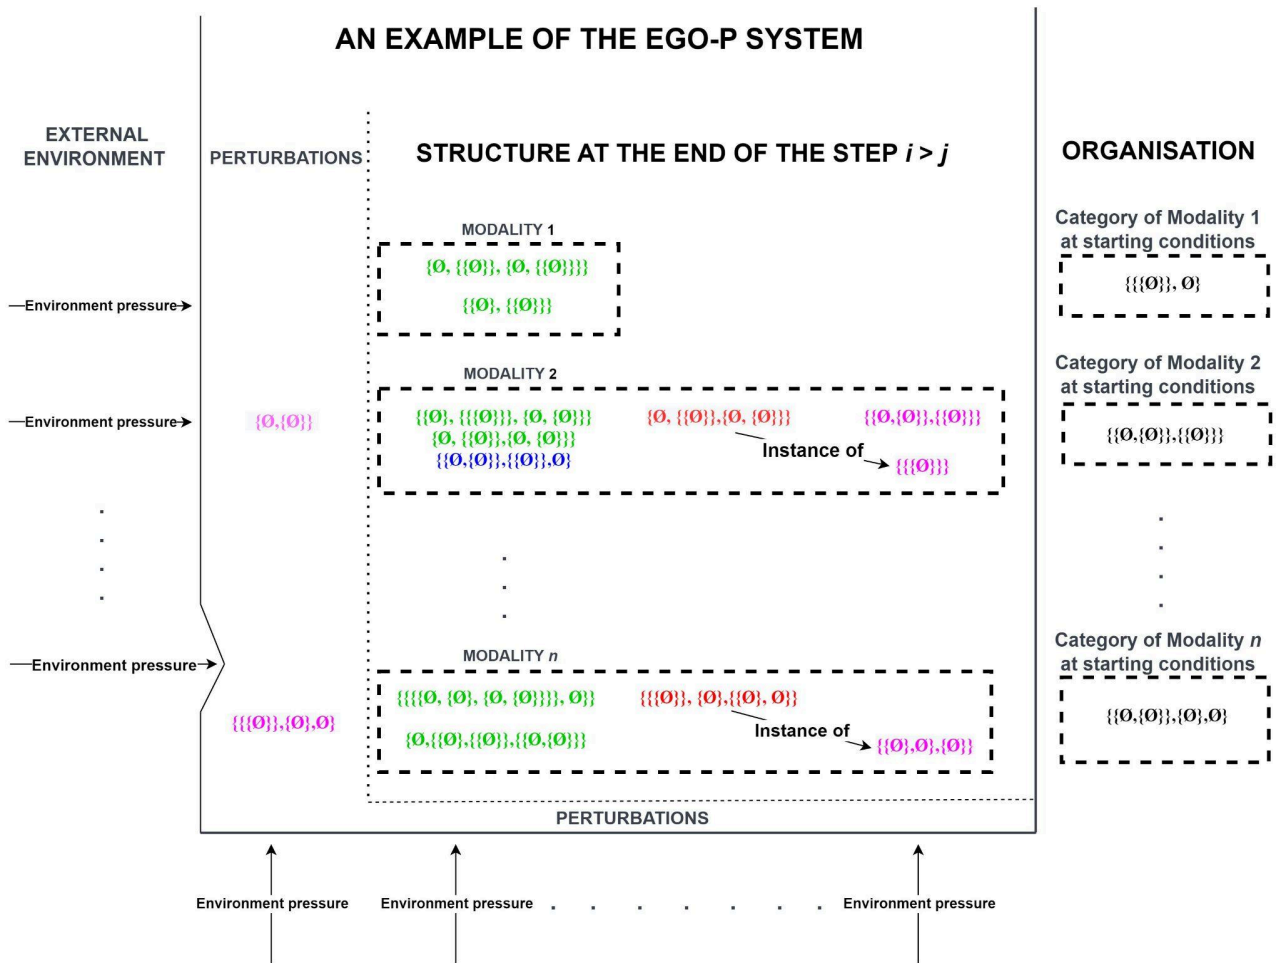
AN EXAMPLE OF THE EGO-P SYSTEM

EXTERNAL ENVIRONMENT

PERTURBATIONS

STRUCTURE AT THE END OF THE STEP $i > j$

ORGANISATION

Environment pressure

Environment pressure

Environment pressure

MODALITY 1

{Ø, {{Ø}}, {Ø, {{Ø}}}}

{{Ø}, {{Ø}}}

Category of Modality 1 at starting conditions

{{{Ø}}, Ø}

MODALITY 2

{Ø,{Ø}}

{{Ø}, {{{Ø}}}, {Ø, {Ø}}}

{Ø, {{Ø}},{Ø, {Ø}}}

{Ø, {{Ø}},{Ø, {Ø}}}

{{Ø,{Ø}},{{Ø}},Ø}

Instance of

{{Ø,{Ø}},{{Ø}}}

{{{Ø}}}

Category of Modality 2 at starting conditions

{{Ø,{Ø}},{{Ø}}}

MODALITY $n$

{{{Ø}},{Ø},Ø}

{{{{Ø, {Ø}, {Ø, {Ø}}}}}, Ø}}

{{{Ø}}, {Ø},{{Ø}, Ø}}

{Ø,{{Ø},{{Ø}},{{Ø,{Ø}}}}

Instance of

{{Ø},Ø},{Ø}}

Category of Modality $n$ at starting conditions

{{Ø,{Ø}},{Ø},Ø}

PERTURBATIONS

Environment pressure

Environment pressure

Environment pressure